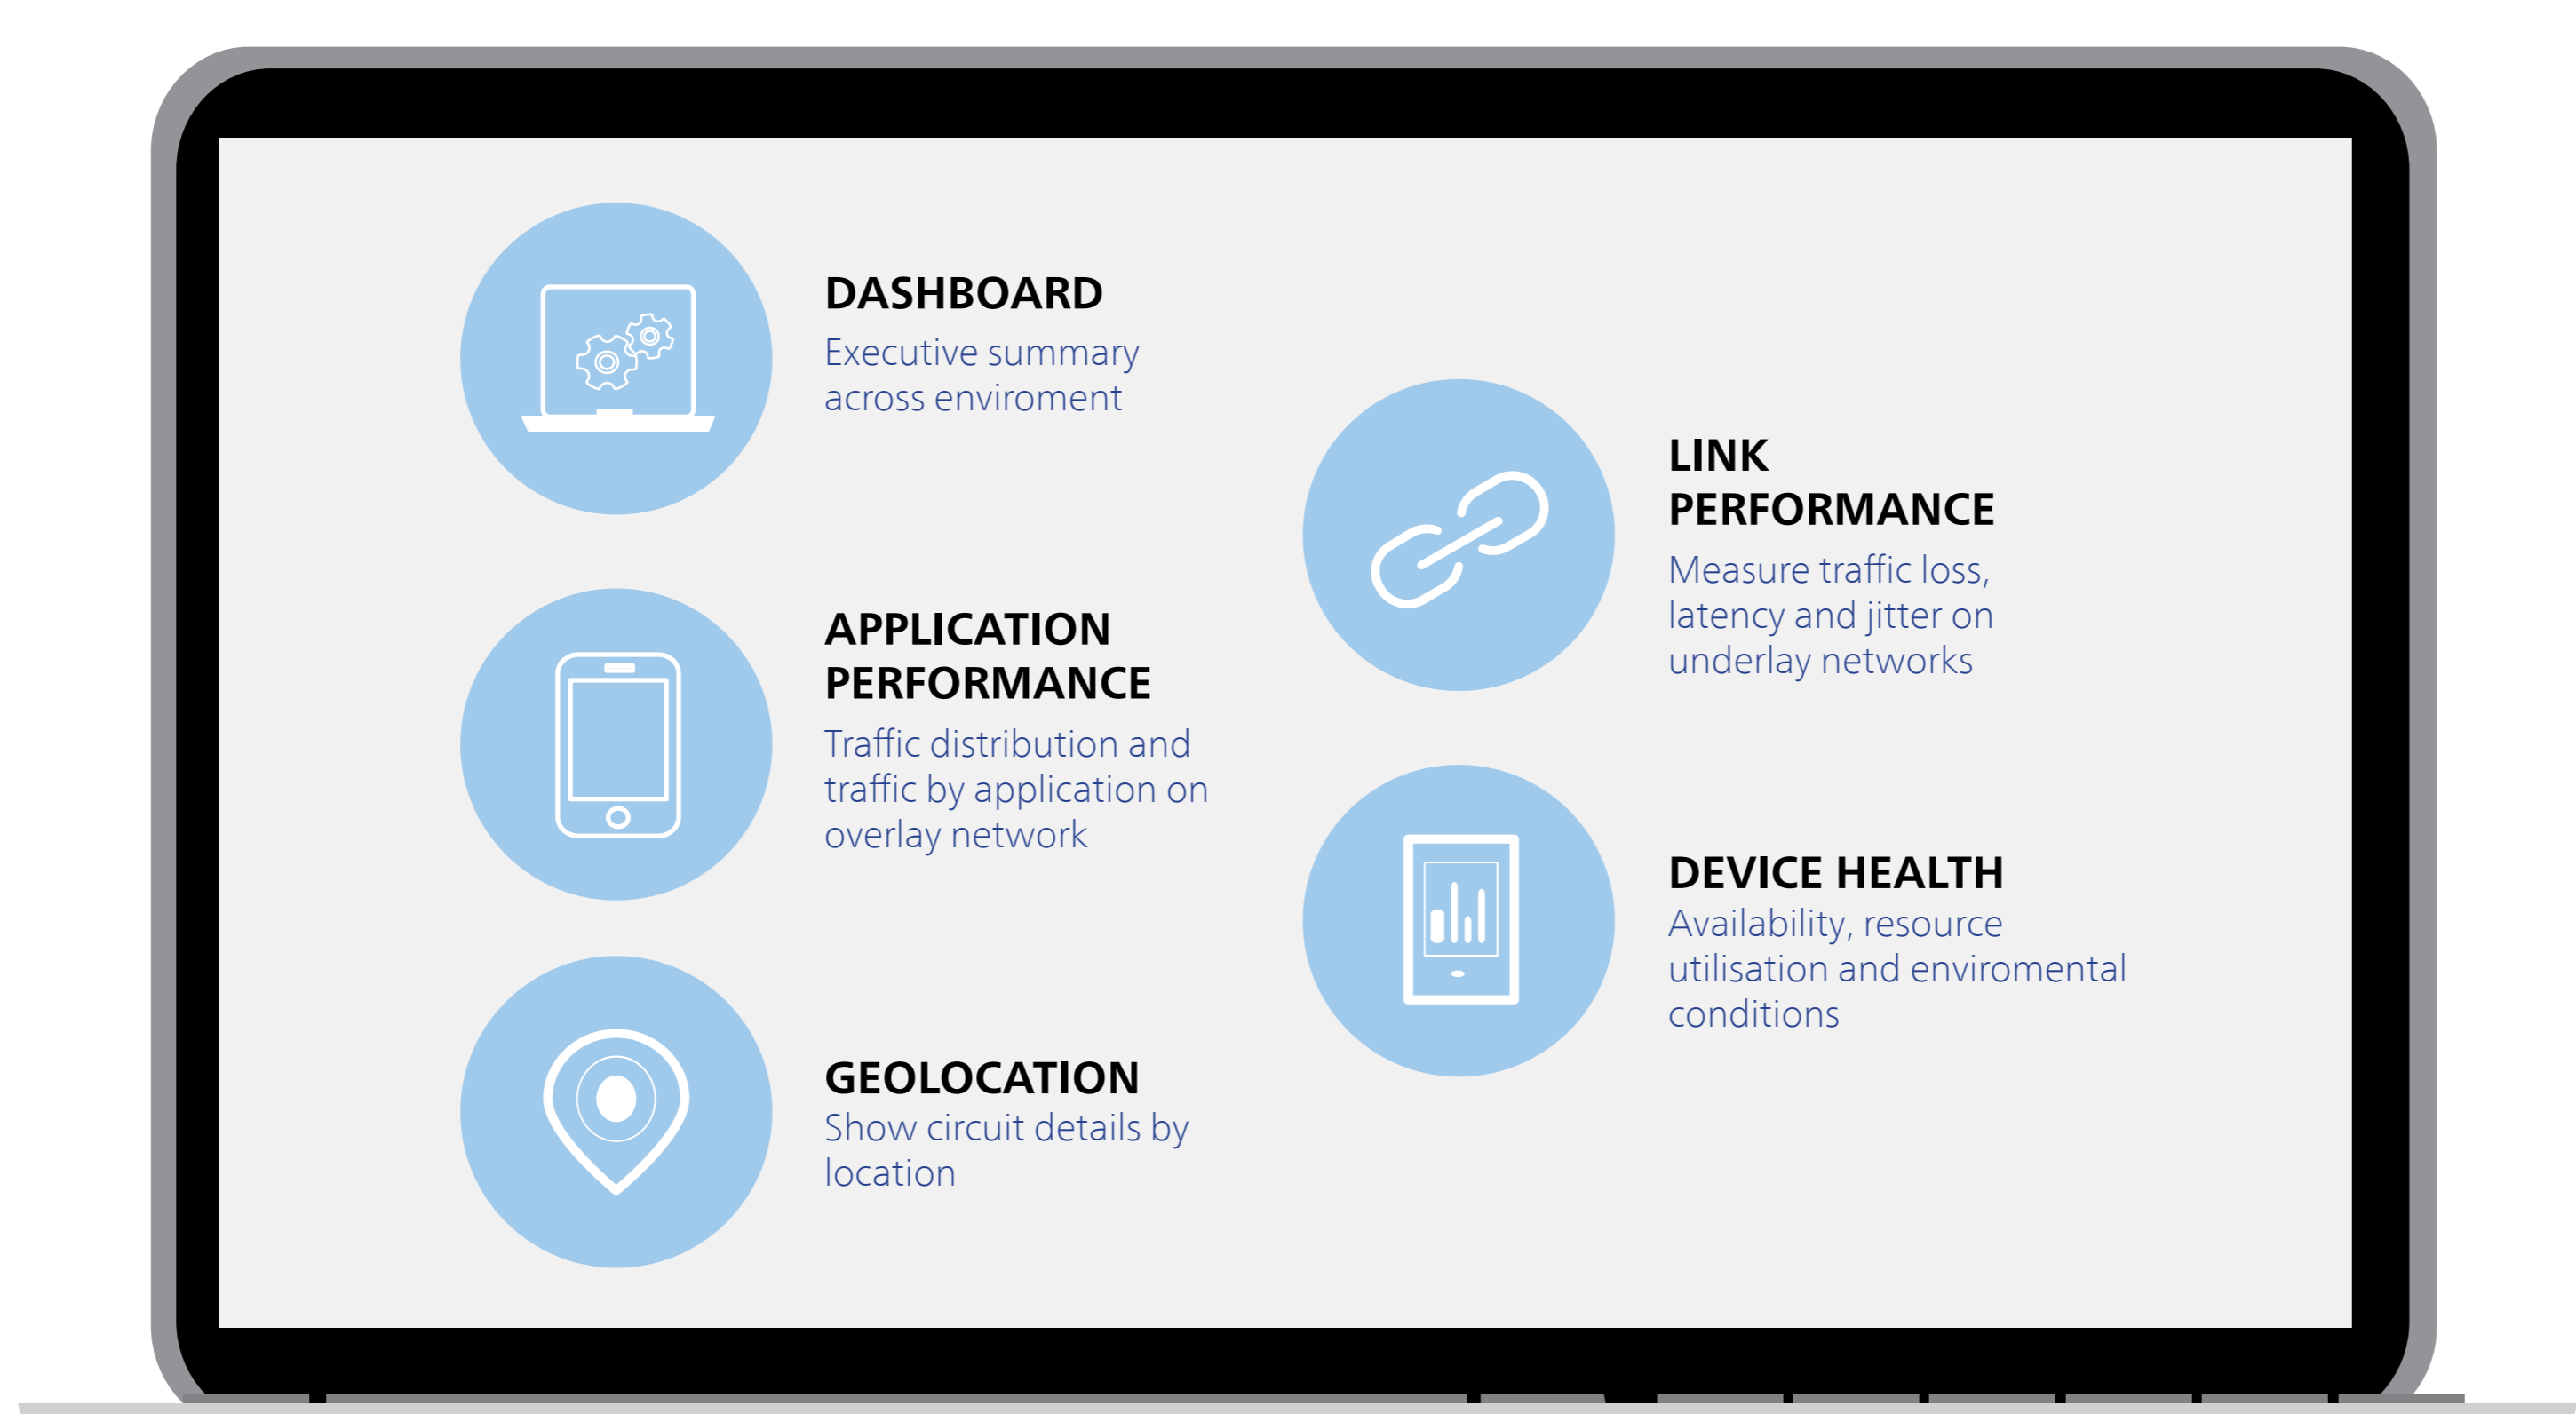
DASHBOARD
Executive summary across enviroment

APPLICATION PERFORMANCE
Traffic distribution and traffic by application on overlay network

GEOLOCATION
Show circuit details by location

LINK PERFORMANCE
Measure traffic loss, latency and jitter on underlay networks

DEVICE HEALTH
Availability, resource utilisation and enviromental conditions